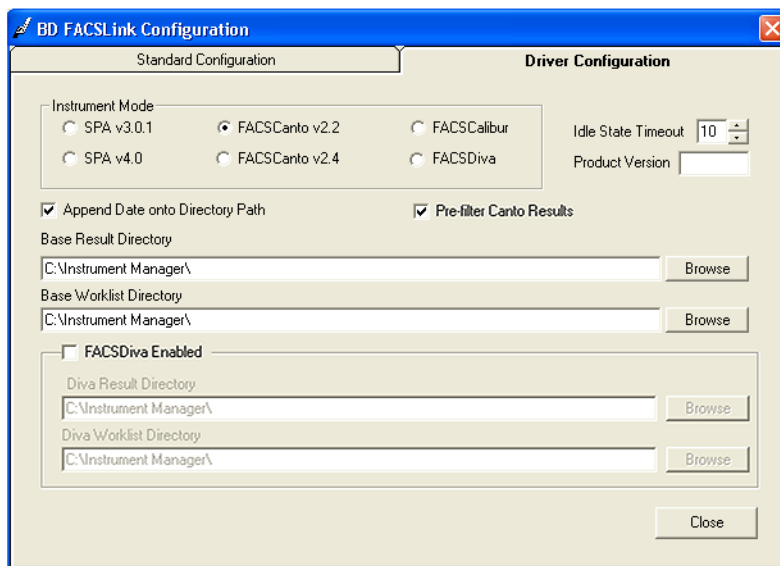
BD FACSLink Configuration

Standard Configuration

Driver Configuration

Instrument Mode

SPA v3.0.1

FACSCanto v2.2

FACSCalibur

SPA v4.0

FACSCanto v2.4

FACSDiva

Idle State Timeout 10

Product Version

Append Date onto Directory Path

Pre-filter Canto Results

Base Result Directory

C:\Instrument Manager\

Browse

Base Worklist Directory

C:\Instrument Manager\

Browse

FACSDiva Enabled

Diva Result Directory

C:\Instrument Manager\

Browse

Diva Worklist Directory

C:\Instrument Manager\

Browse

Close